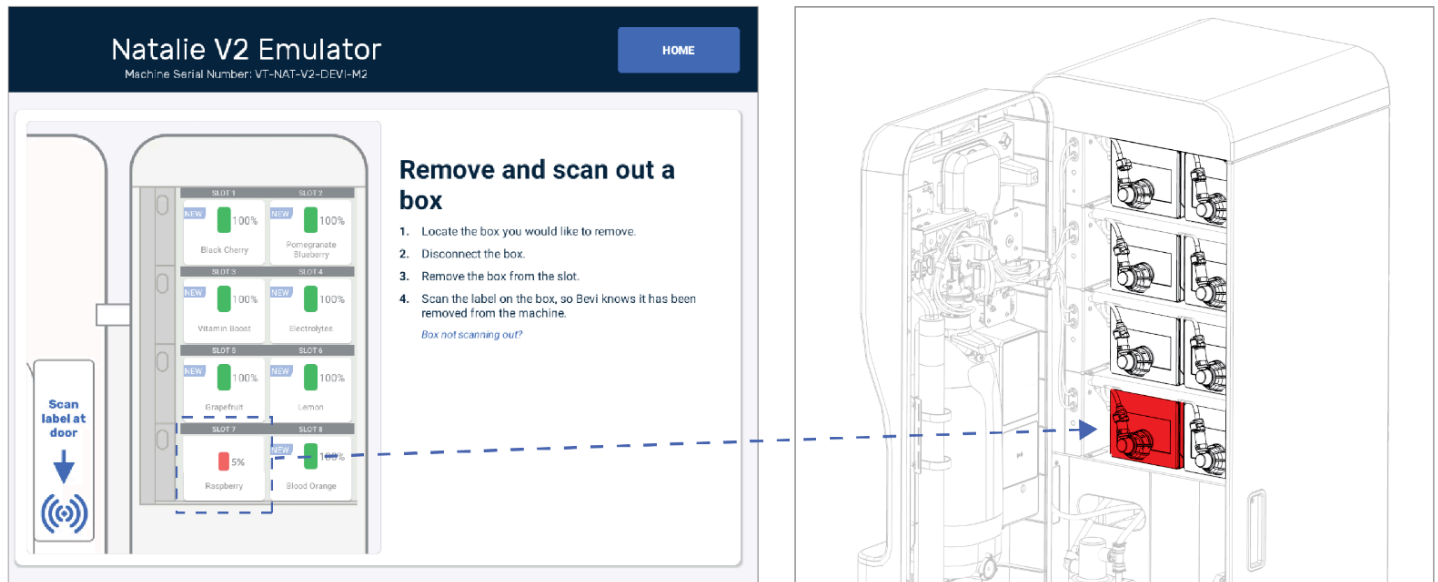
Natalie V2 Emulator

Machine Serial Number: VT-NAT-V2-DEVI-M2

HOME

SLOT 1
NEW
100%
Black Cherry

SLOT 2
NEW
100%
Pomegranate Blueberry

SLOT 3
NEW
100%
Vitamin Boost

SLOT 4
NEW
100%
Electrolytes

SLOT 5
NEW
100%
Grapefruit

SLOT 6
NEW
100%
Lemon

SLOT 7
5%
Raspberry

SLOT 8
NEW
100%
Blood Orange

Scan label at door

Remove and scan out a box

1. Locate the box you would like to remove.

2. Disconnect the box.

3. Remove the box from the slot.

4. Scan the label on the box, so Bevi knows it has been removed from the machine.

Box not scanning out?